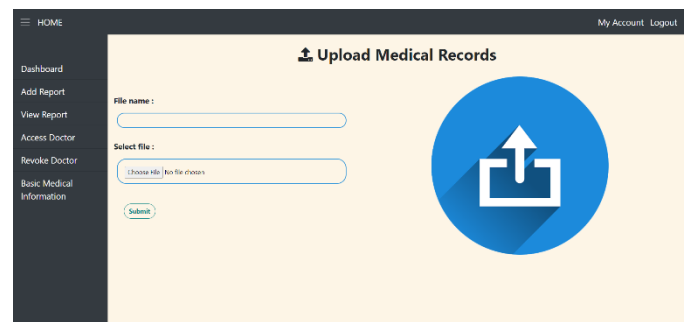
HOME

My Account Logout

Dashboard

Add Report

View Report

Access Doctor

Revoke Doctor

Basic Medical Information

Upload Medical Records

File name :

Select file :

Choose File No file chosen

Submit